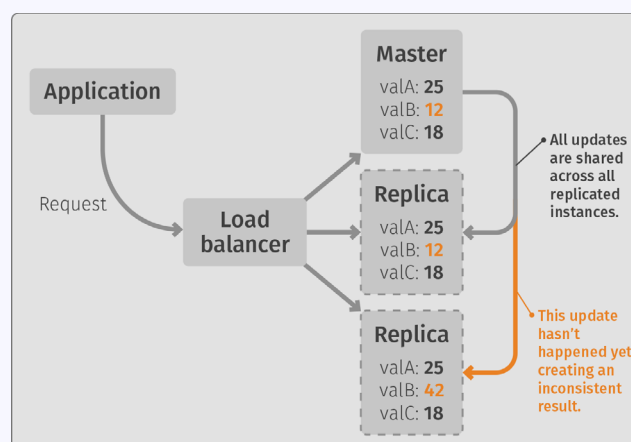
Application

Request

Load balancer

Master
valA: 25
valB: 12
valC: 18

Replica
valA: 25
valB: 12
valC: 18

Replica
valA: 25
valB: 42
valC: 18

All updates are shared across all replicated instances.

This update hasn't happened yet creating an inconsistent result.